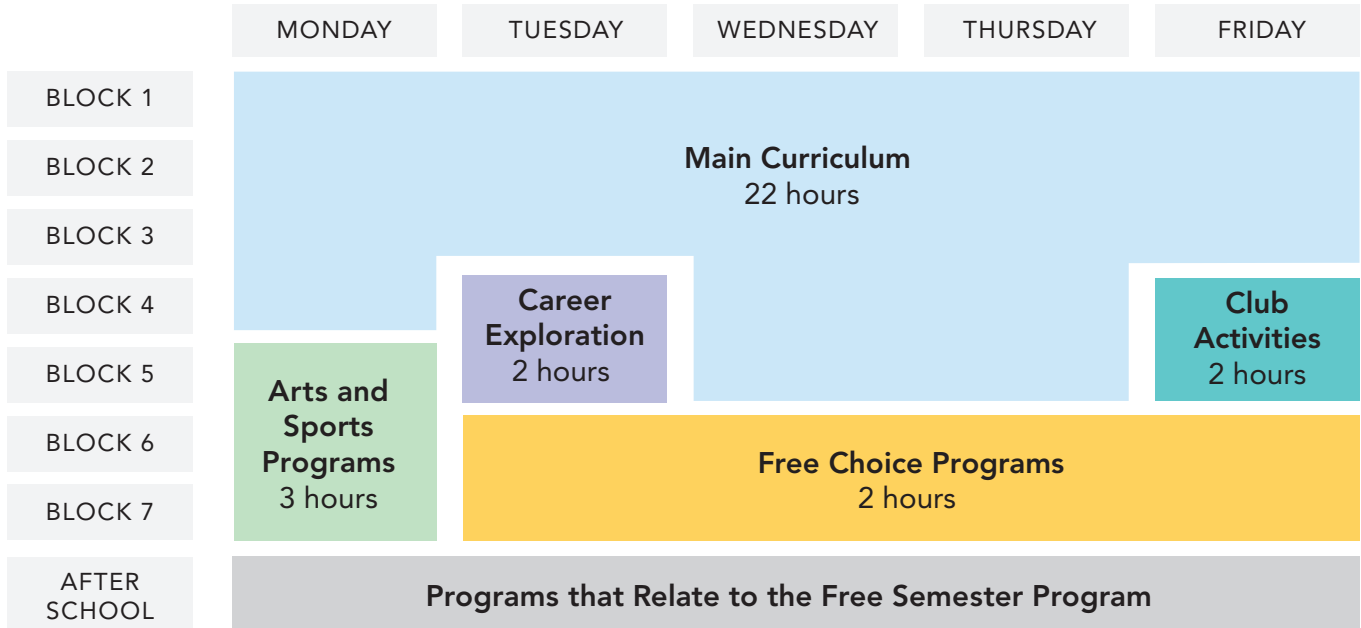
MONDAY
TUESDAY
WEDNESDAY
THURSDAY
FRIDAY

BLOCK 1
BLOCK 2
BLOCK 3
BLOCK 4
BLOCK 5
BLOCK 6
BLOCK 7
AFTER SCHOOL

Main Curriculum
22 hours

Career Exploration
2 hours

Club Activities
2 hours

Arts and Sports Programs
3 hours

Free Choice Programs
2 hours

Programs that Relate to the Free Semester Program